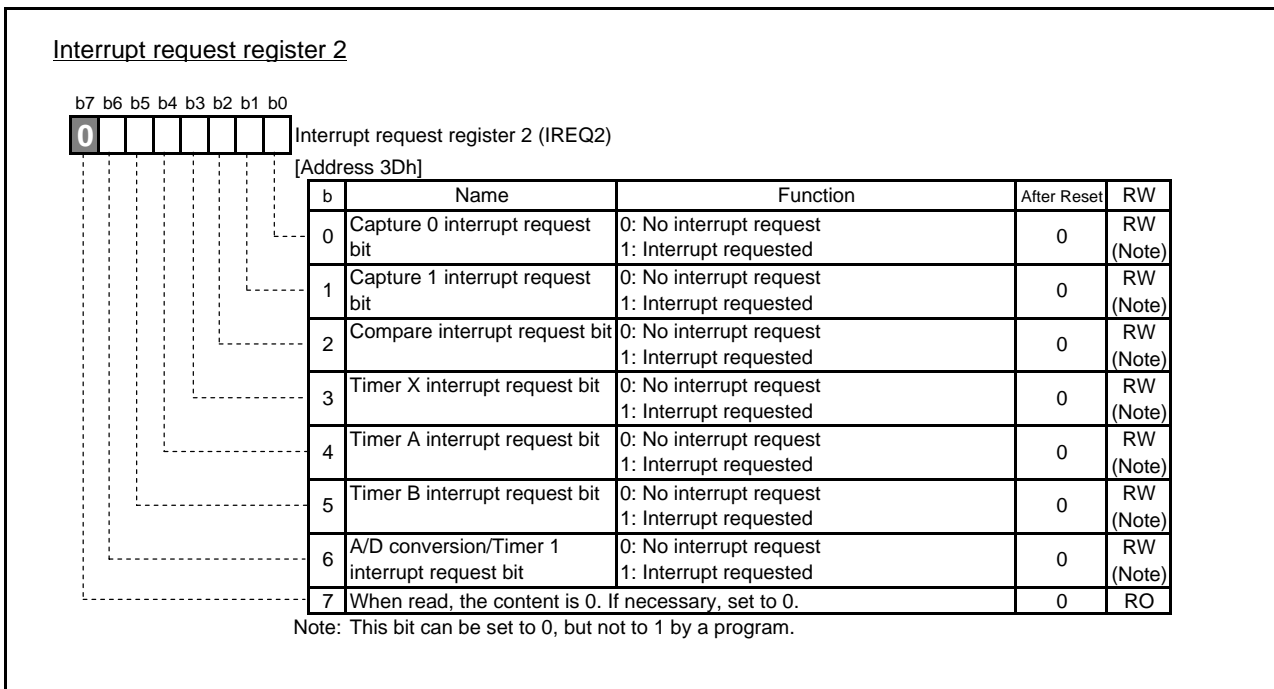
Interrupt request register 2

b7 b6 b5 b4 b3 b2 b1 b0

0

Interrupt request register 2 (IREQ2)

[Address 3Dh]

| b | Name | Function | After Reset | RW |
|---|---|---|---|---|
| 0 | Capture 0 interrupt request bit | 0: No interrupt request<br>1: Interrupt requested | 0 | RW (Note) |
| 1 | Capture 1 interrupt request bit | 0: No interrupt request<br>1: Interrupt requested | 0 | RW (Note) |
| 2 | Compare interrupt request bit | 0: No interrupt request<br>1: Interrupt requested | 0 | RW (Note) |
| 3 | Timer X interrupt request bit | 0: No interrupt request<br>1: Interrupt requested | 0 | RW (Note) |
| 4 | Timer A interrupt request bit | 0: No interrupt request<br>1: Interrupt requested | 0 | RW (Note) |
| 5 | Timer B interrupt request bit | 0: No interrupt request<br>1: Interrupt requested | 0 | RW (Note) |
| 6 | A/D conversion/Timer 1 interrupt request bit | 0: No interrupt request<br>1: Interrupt requested | 0 | RW (Note) |
| 7 | When read, the content is 0. If necessary, set to 0. | | 0 | RO |

Note: This bit can be set to 0, but not to 1 by a program.